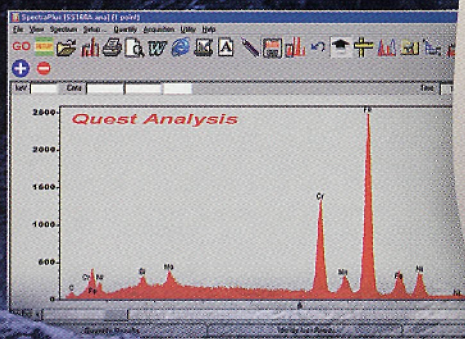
SpectraPlus [SS14BA.ana] (1 point)

File View Spectrum Setup... Quantify Acquisition Utility Help

GO

keV Cnts Time

Quest Analysis

2500

2000

1500

1000

500

C

O

Cr

Fe

Ni

Si

Mo

Cr

Fe

Mn

Fe

Ni

Ni

Quantify Results

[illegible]